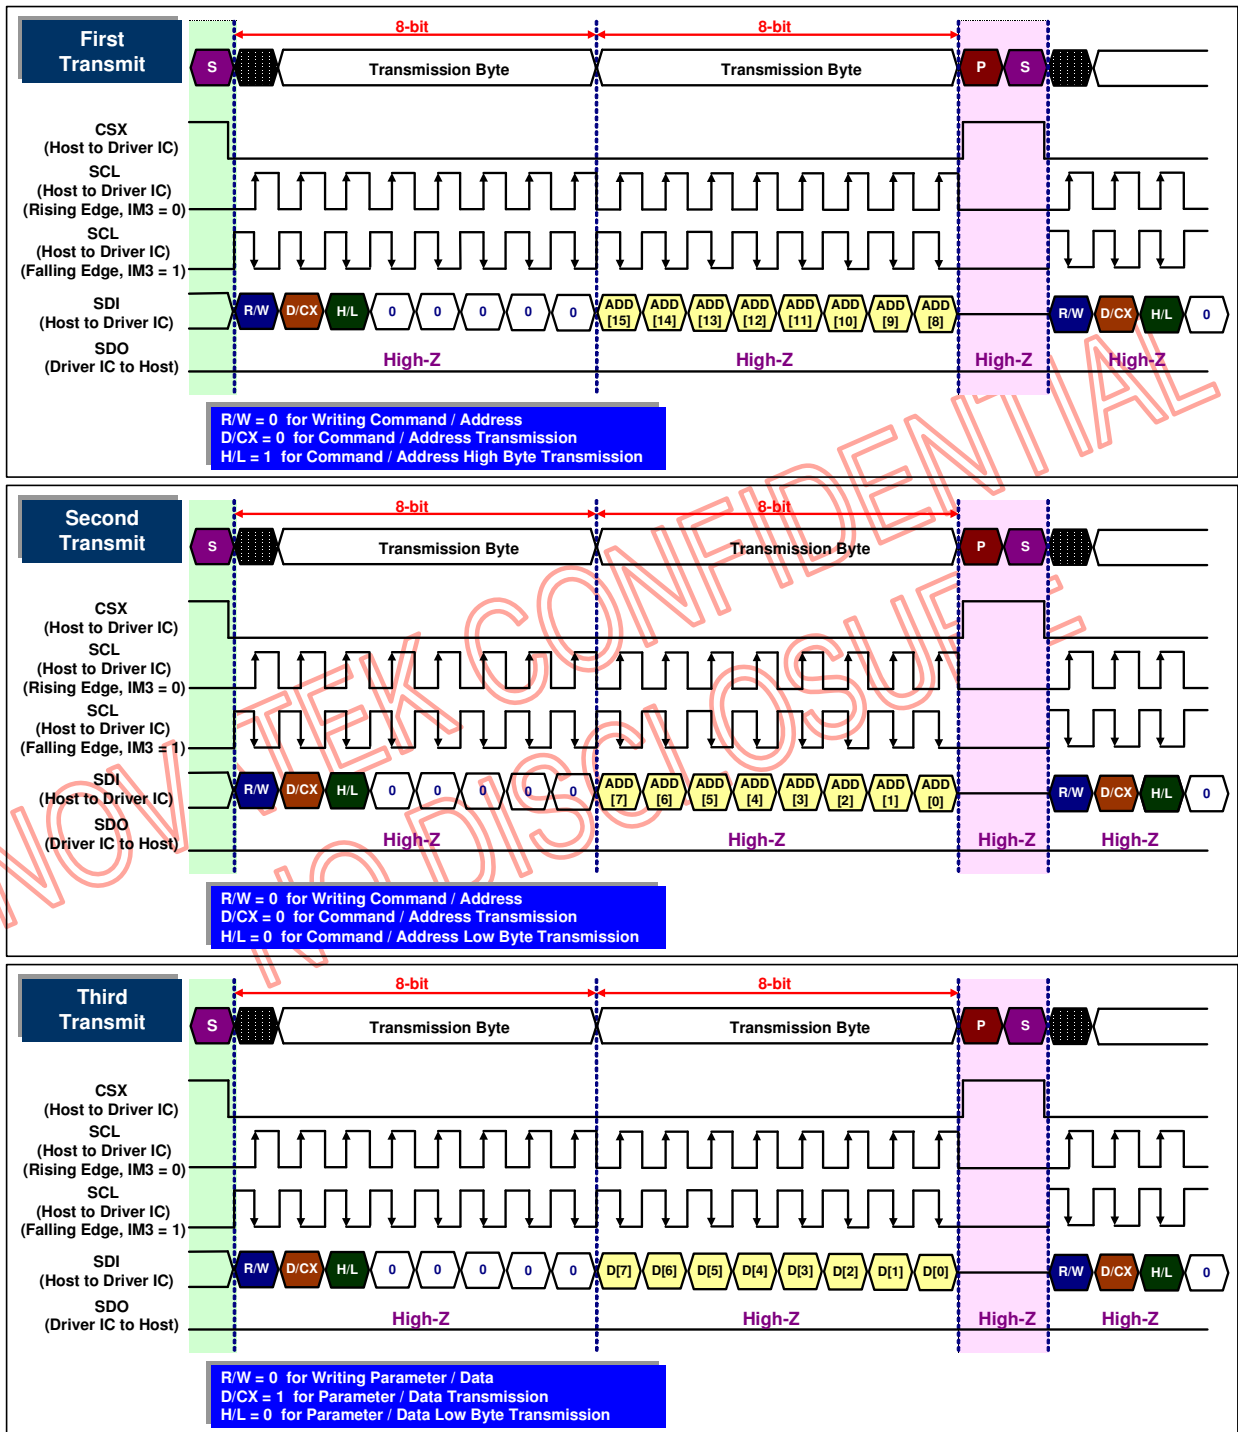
First Transmit

8-bit

8-bit

S

Transmission Byte

Transmission Byte

P

S

CSX
(Host to Driver IC)

SCL
(Host to Driver IC)
(Rising Edge, IM3 = 0)

SCL
(Host to Driver IC)
(Falling Edge, IM3 = 1)

SDI
(Host to Driver IC)

R/W D/CX H/L 0 0 0 0 0 ADD [15] ADD [14] ADD [13] ADD [12] ADD [11] ADD [10] ADD [9] ADD [8] R/W D/CX H/L 0

SDO
(Driver IC to Host)

High-Z High-Z High-Z High-Z

R/W = 0 for Writing Command / Address
D/CX = 0 for Command / Address Transmission
H/L = 1 for Command / Address High Byte Transmission

Second Transmit

8-bit

8-bit

S

Transmission Byte

Transmission Byte

P

S

CSX
(Host to Driver IC)

SCL
(Host to Driver IC)
(Rising Edge, IM3 = 0)

SCL
(Host to Driver IC)
(Falling Edge, IM3 = 1)

SDI
(Host to Driver IC)

R/W D/CX H/L 0 0 0 0 0 ADD [7] ADD [6] ADD [5] ADD [4] ADD [3] ADD [2] ADD [1] ADD [0] R/W D/CX H/L 0

SDO
(Driver IC to Host)

High-Z High-Z High-Z High-Z

R/W = 0 for Writing Command / Address
D/CX = 0 for Command / Address Transmission
H/L = 0 for Command / Address Low Byte Transmission

NOVATEK CONFIDENTIAL
NO DISCLOSURE

Third Transmit

8-bit

8-bit

S

Transmission Byte

Transmission Byte

P

S

CSX
(Host to Driver IC)

SCL
(Host to Driver IC)
(Rising Edge, IM3 = 0)

SCL
(Host to Driver IC)
(Falling Edge, IM3 = 1)

SDI
(Host to Driver IC)

R/W D/CX H/L 0 0 0 0 0 D[7] D[6] D[5] D[4] D[3] D[2] D[1] D[0] R/W D/CX H/L 0

SDO
(Driver IC to Host)

High-Z High-Z High-Z High-Z

R/W = 0 for Writing Parameter / Data
D/CX = 1 for Parameter / Data Transmission
H/L = 0 for Parameter / Data Low Byte Transmission